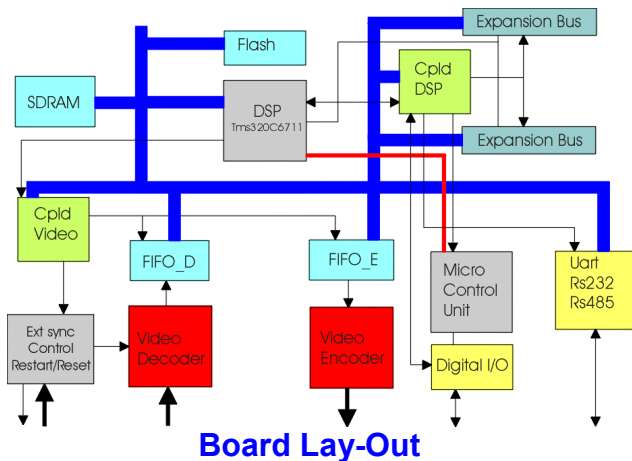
Expansion Bus
Flash
Cpld
DSP
SDRAM
DSP
Tms320C6711
Expansion Bus
Cpld
Video
FIFO_D
FIFO_E
Micro
Control
Unit
Uart
Rs232
Rs485
Ext sync
Control
Restart/Reset
Video
Decoder
Video
Encoder
Digital I/O
Board Lay-Out